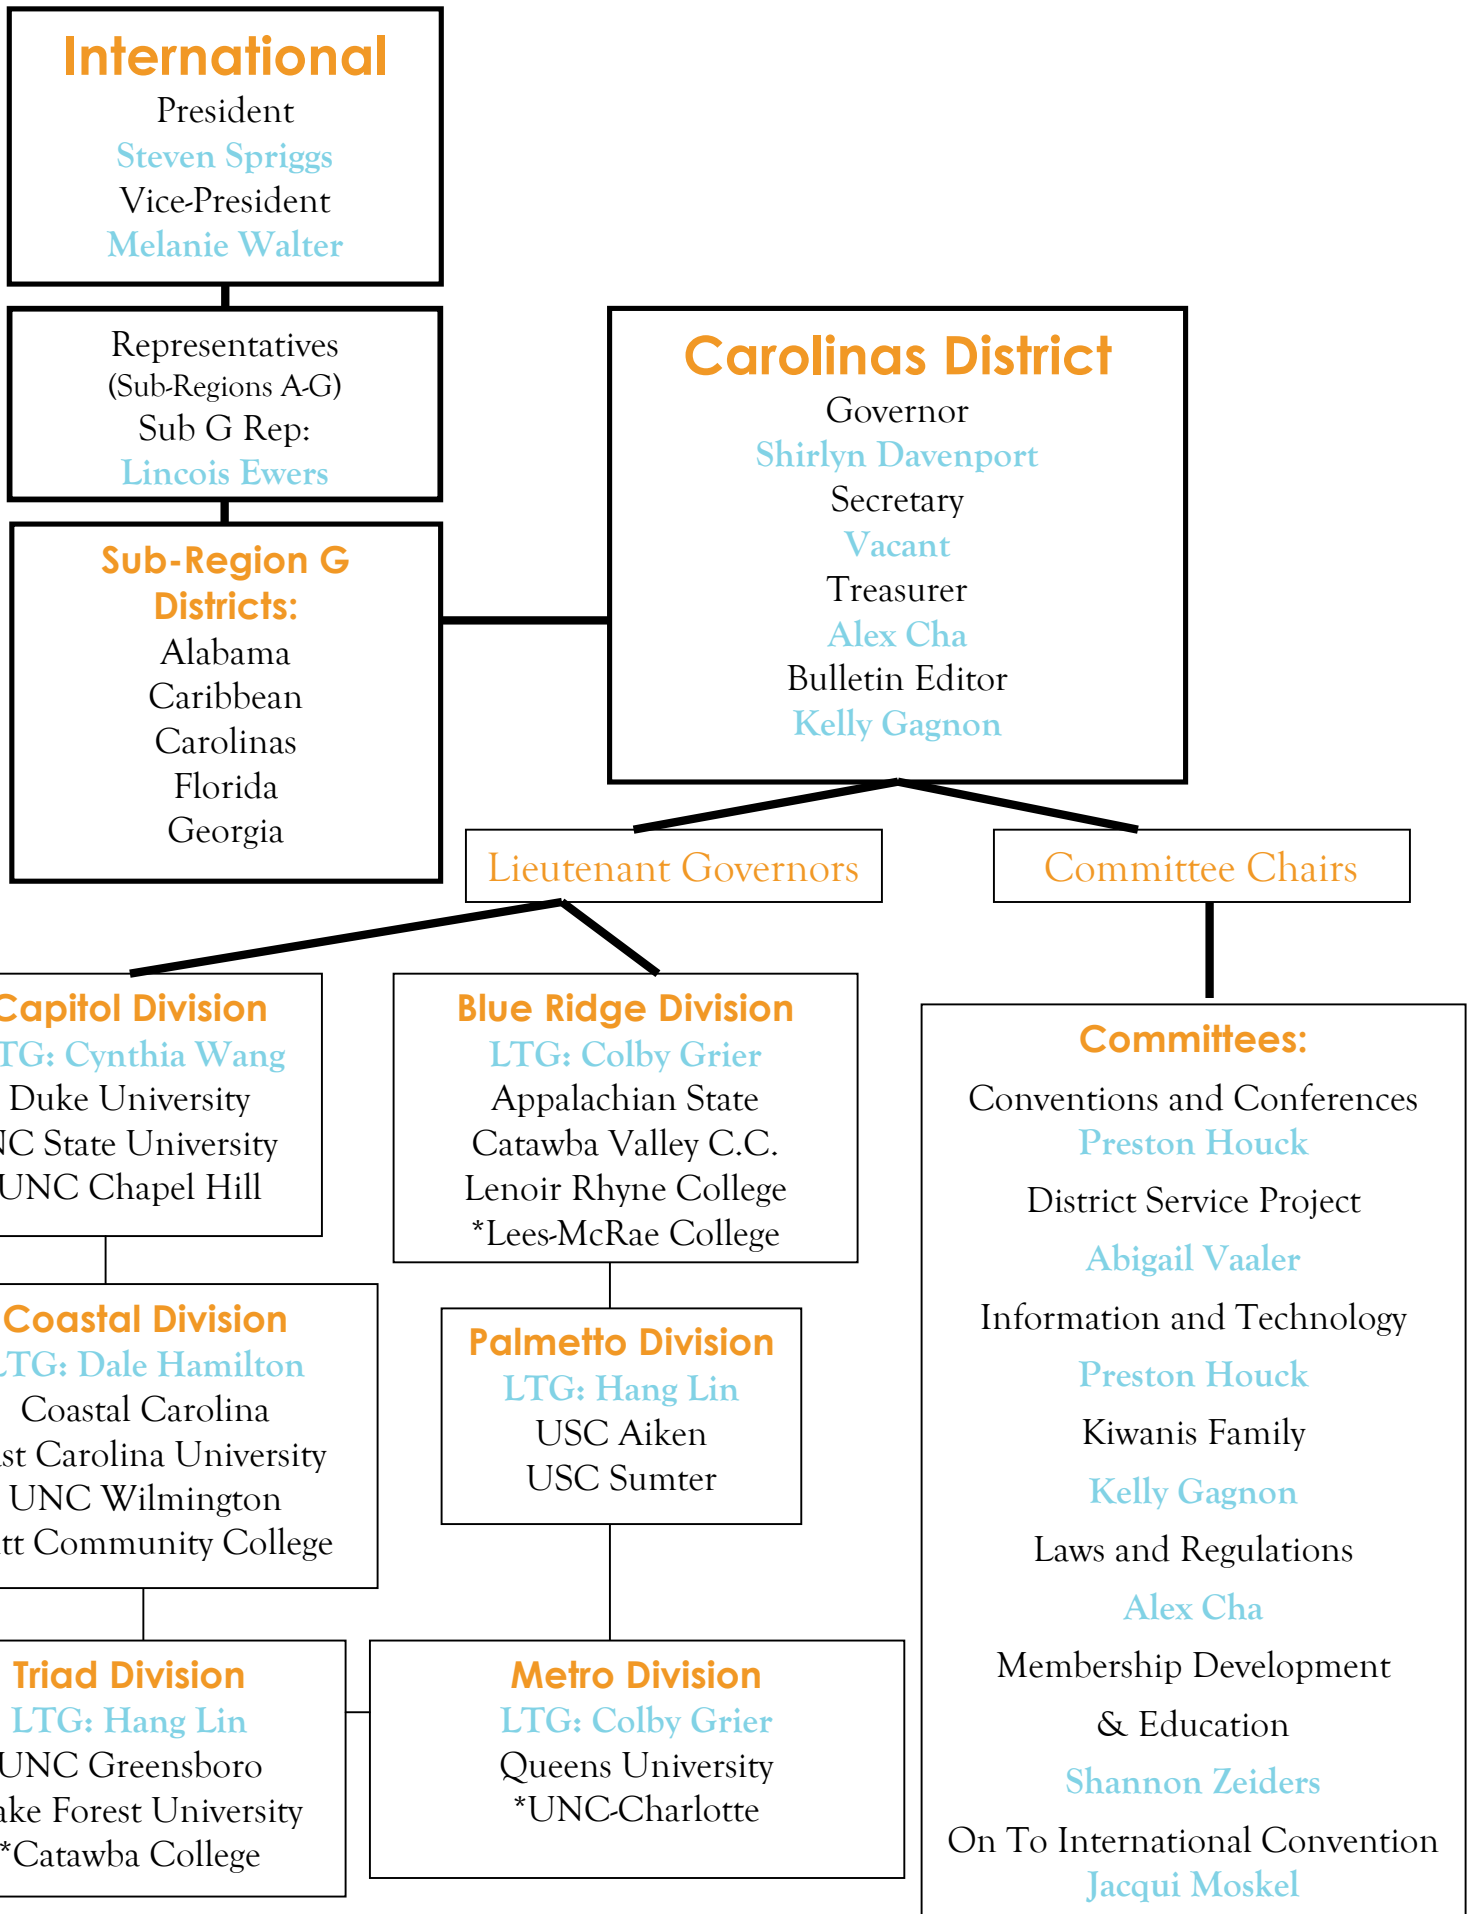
International
President
Steven Spriggs
Vice-President
Melanie Walter

Representatives
(Sub-Regions A-G)
Sub G Rep:
Lincois Ewers

Sub-Region G
Districts:
Alabama
Caribbean
Carolinas
Florida
Georgia

Carolinas District
Governor
Shirlyn Davenport
Secretary
Vacant
Treasurer
Alex Cha
Bulletin Editor
Kelly Gagnon

Lieutenant Governors

Committee Chairs

Capitol Division
TG: Cynthia Wang
Duke University
NC State University
UNC Chapel Hill

Blue Ridge Division
LTG: Colby Grier
Appalachian State
Catawba Valley C.C.
Lenoir Rhyne College
*Lees-McRae College

Coastal Division
LTG: Dale Hamilton
Coastal Carolina
st Carolina University
UNC Wilmington
tt Community College

Palmetto Division
LTG: Hang Lin
USC Aiken
USC Sumter

Triad Division
LTG: Hang Lin
UNC Greensboro
ake Forest University
*Catawba College

Metro Division
LTG: Colby Grier
Queens University
*UNC-Charlotte

Committees:
Conventions and Conferences
Preston Houck
District Service Project
Abigail Vaaler
Information and Technology
Preston Houck
Kiwanis Family
Kelly Gagnon
Laws and Regulations
Alex Cha
Membership Development
& Education
Shannon Zeiders
On To International Convention
Jacqui Moskel